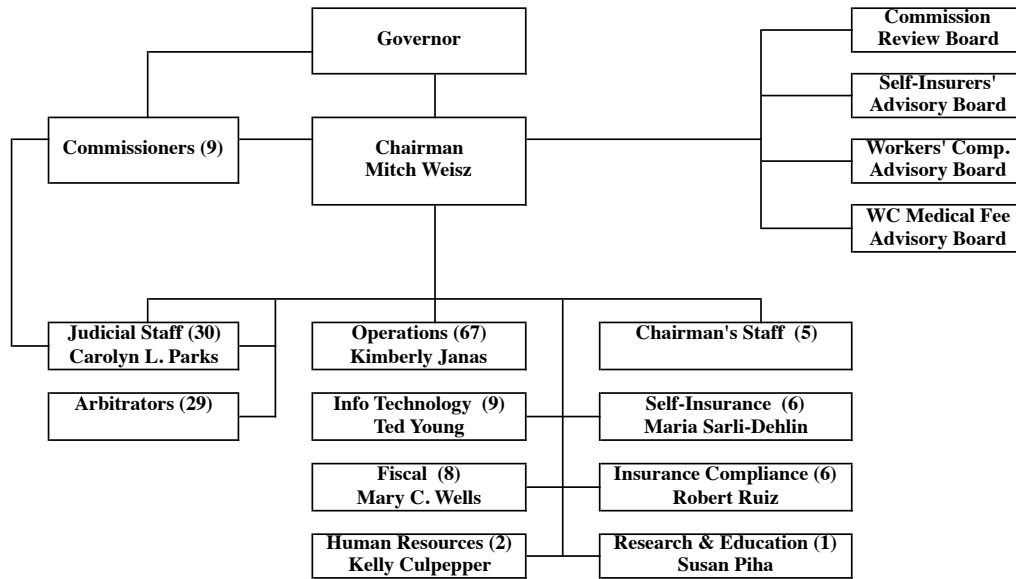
Governor

Commissioners (9)

Chairman
Mitch Weisz

Commission Review Board

Self-Insurers' Advisory Board

Workers' Comp. Advisory Board

WC Medical Fee Advisory Board

Judicial Staff (30)
Carolyn L. Parks

Operations (67)
Kimberly Janas

Chairman's Staff (5)

Arbitrators (29)

Info Technology (9)
Ted Young

Self-Insurance (6)
Maria Sarli-Dehlin

Fiscal (8)
Mary C. Wells

Insurance Compliance (6)
Robert Ruiz

Human Resources (2)
Kelly Culpepper

Research & Education (1)
Susan Piha